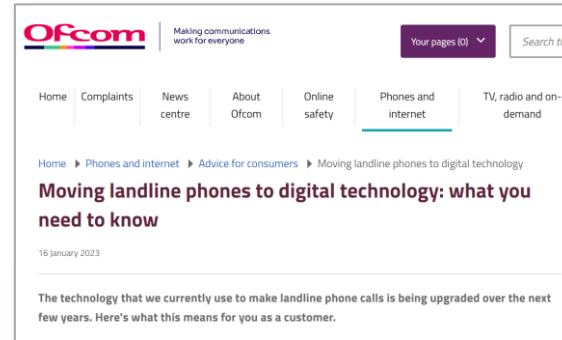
Ofcom

Making communications work for everyone

Your pages (0)

Search t

Home

Complaints

News centre

About Ofcom

Online safety

Phones and internet

TV, radio and on-demand

Home ▶ Phones and internet ▶ Advice for consumers ▶ Moving landline phones to digital technology

Moving landline phones to digital technology: what you need to know

16 January 2023

The technology that we currently use to make landline phone calls is being upgraded over the next few years. Here's what this means for you as a customer.